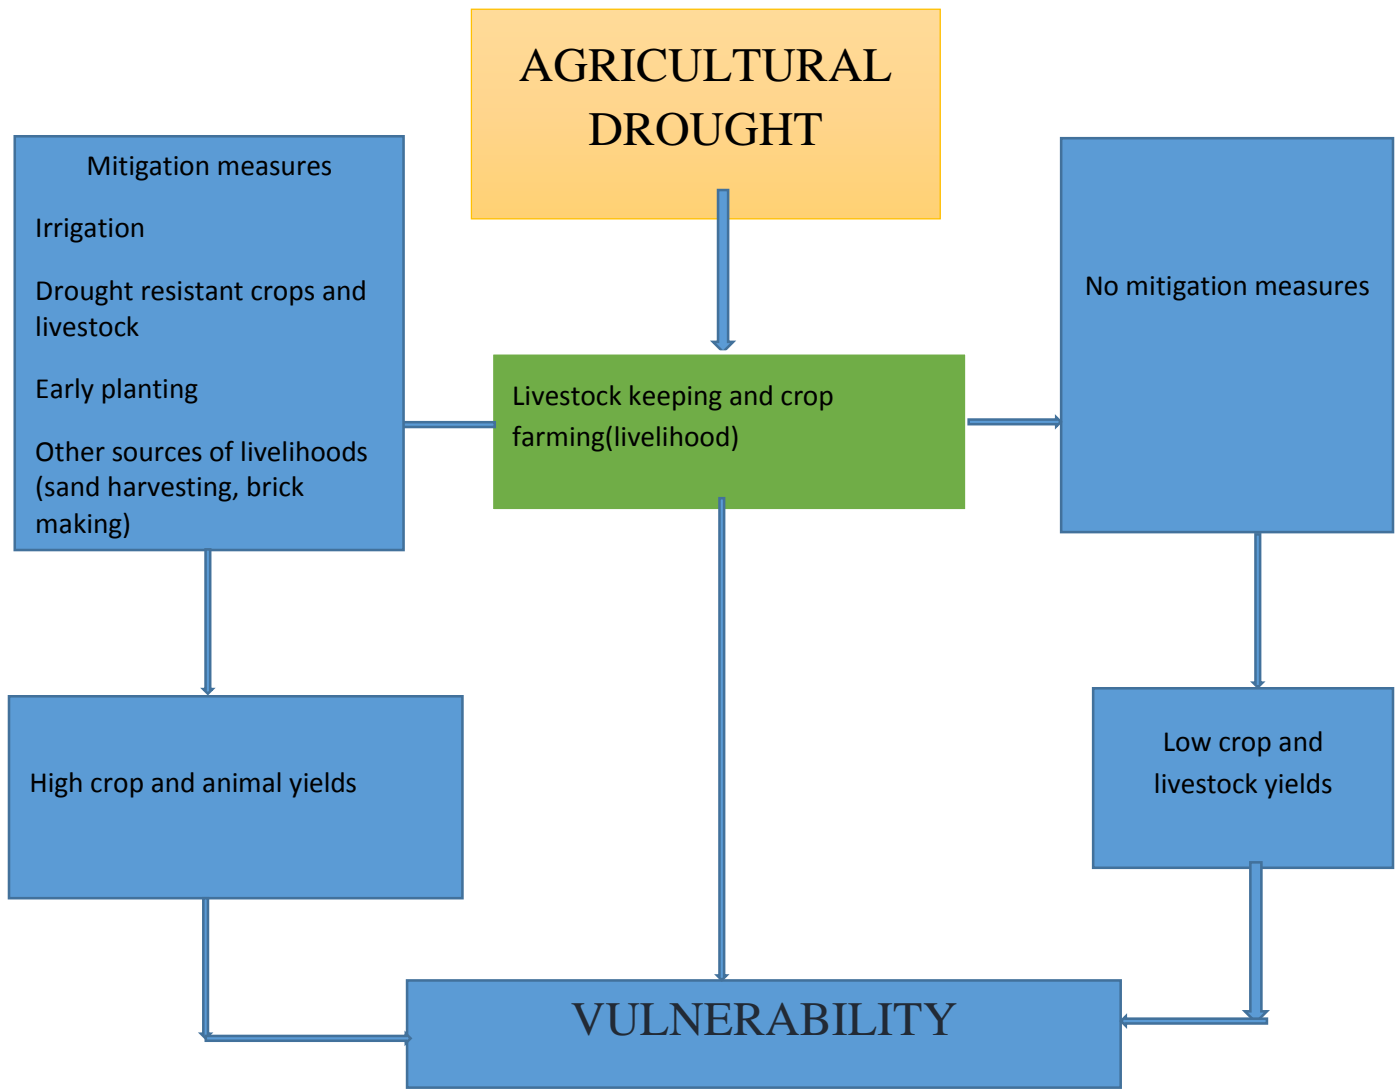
AGRICULTURAL DROUGHT

Mitigation measures

Irrigation

Drought resistant crops and livestock

Early planting

Other sources of livelihoods (sand harvesting, brick making)

Livestock keeping and crop farming(livelihood)

No mitigation measures

High crop and animal yields

Low crop and livestock yields

VULNERABILITY